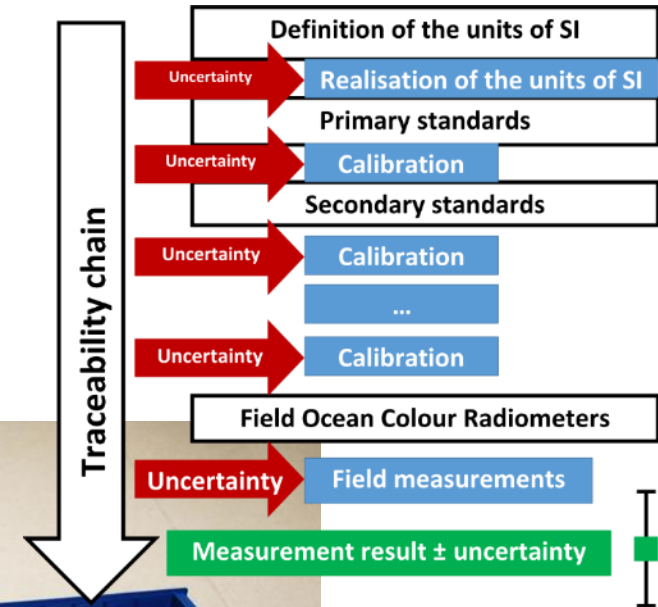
Traceability chain

Definition of the units of SI

Uncertainty

Realisation of the units of SI

Primary standards

Uncertainty

Calibration

Secondary standards

Uncertainty

Calibration

...

Uncertainty

Calibration

Field Ocean Colour Radiometers

Uncertainty

Field measurements

Measurement result ± uncertainty